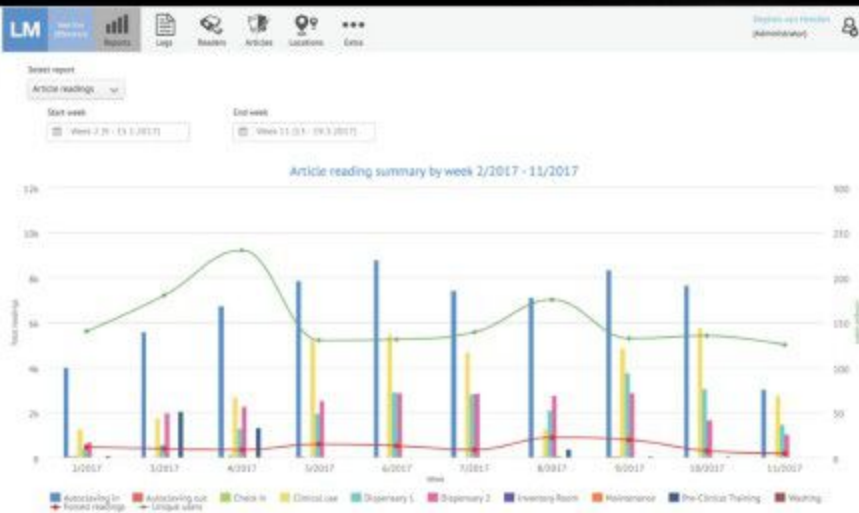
LM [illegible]

Reports

Logs

Readers

Articles

Locations

Extra

Stephen van Heesden
(Administrator)

Select report

Article readings

Start week

Week 2 (9. - 15.1.2017)

End week

Week 11 (13. - 19.3.2017)

Article reading summary by week 2/2017 - 11/2017

12k

10k

8k

6k

4k

2k

0

300

250

200

150

100

50

0

Total readings

Unique users

2/2017

3/2017

4/2017

5/2017

6/2017

7/2017

8/2017

9/2017

10/2017

11/2017

Week

Autoclaving in

Autoclaving out

Check in

Clinical use

Dispensary 1

Dispensary 2

Inventory Room

Maintenance

Pre-Clinical Training

Washing

Forced readings

Unique users